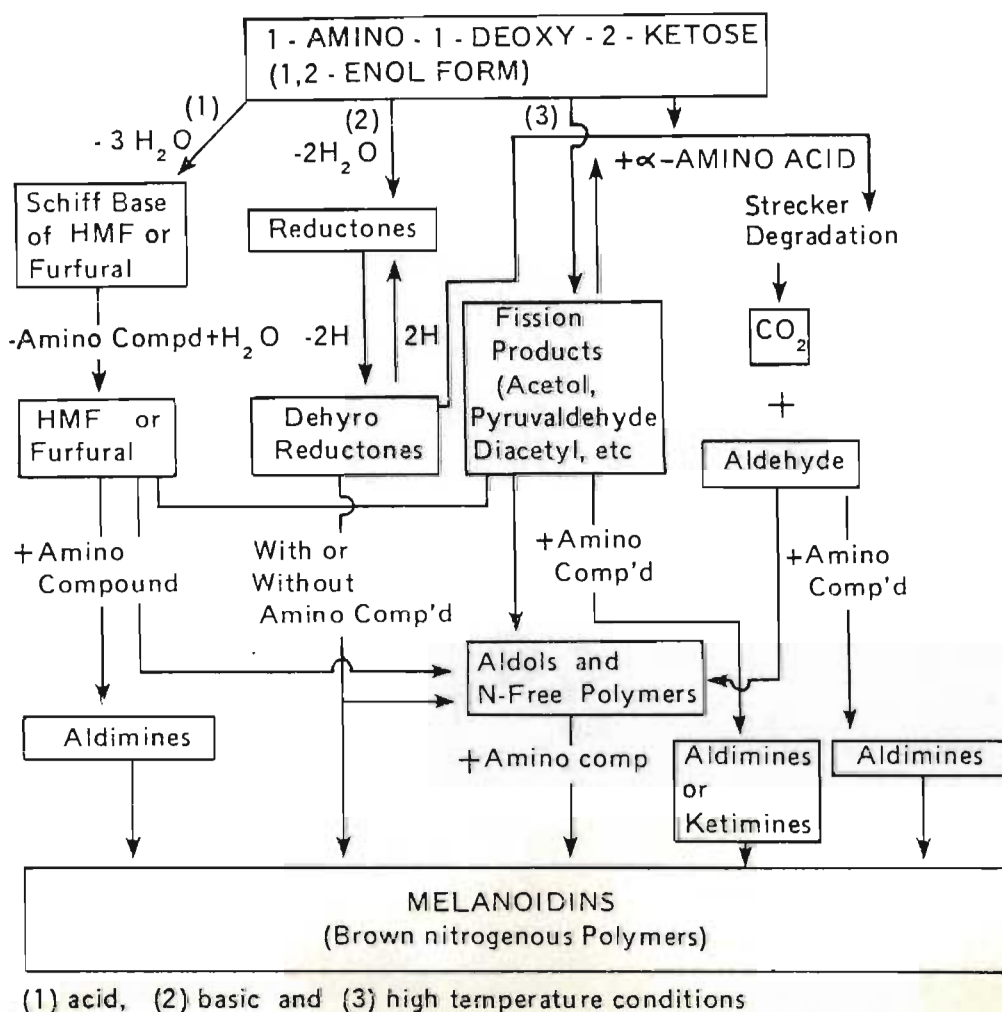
1 - AMINO - 1 - DEOXY - 2 - KETOSE (1,2 - ENOL FORM)

(1) $-3H_2O$

(2) $-2H_2O$

(3)

+α-AMINO ACID

Schiff Base of HMF or Furfural

Reductones

Strecker Degradation

-Amino Compd+$H_2O$

-2H

2H

Fission Products (Acetol, Pyruvaldehyde Diacetyl, etc

$CO_2$

+

HMF or Furfural

Dehyro Reductones

Aldehyde

+Amino Compound

With or Without Amino Comp'd

+Amino Comp'd

+Amino Comp'd

Aldols and N-Free Polymers

Aldimines

+Amino comp

Aldimines or Ketimines

Aldimines

MELANOIDINS (Brown nitrogenous Polymers)

(1) acid, (2) basic and (3) high temperature conditions